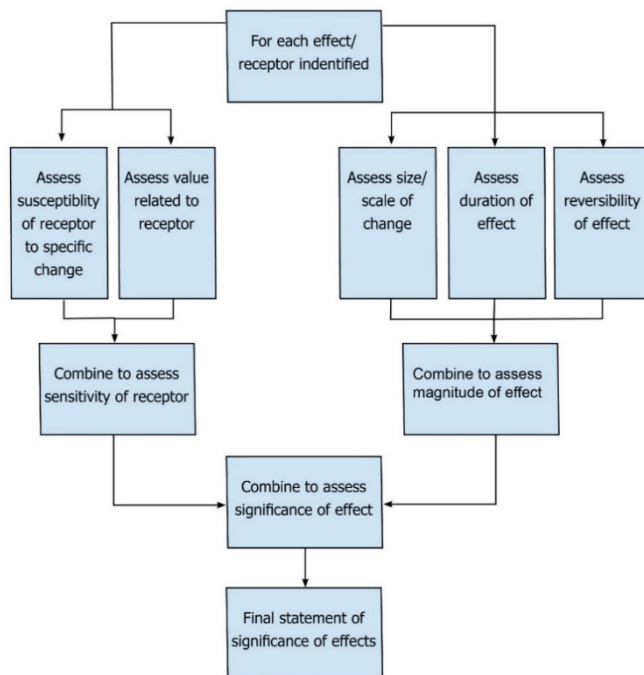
For each effect/ receptor indentified

Assess susceptiblity of receptor to specific change

Assess value related to receptor

Assess size/ scale of change

Assess duration of effect

Assess reversibility of effect

Combine to assess sensitivity of receptor

Combine to assess magnitude of effect

Combine to assess significance of effect

Final statement of significance of effects